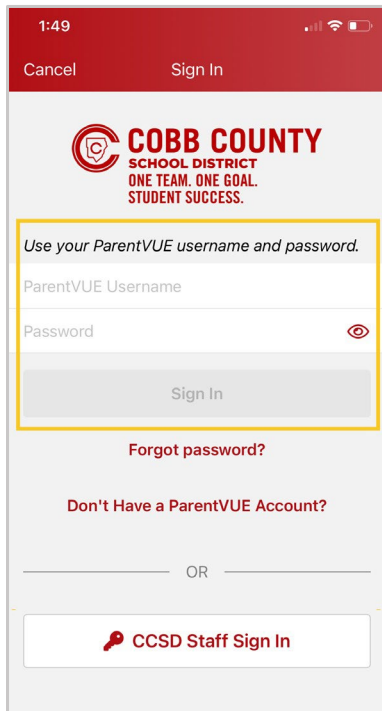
1:49

Cancel Sign In

COBB COUNTY
SCHOOL DISTRICT
ONE TEAM. ONE GOAL.
STUDENT SUCCESS.

Use your ParentVUE username and password.

ParentVUE Username

Password

Sign In

Forgot password?

Don't Have a ParentVUE Account?

OR

CCSD Staff Sign In